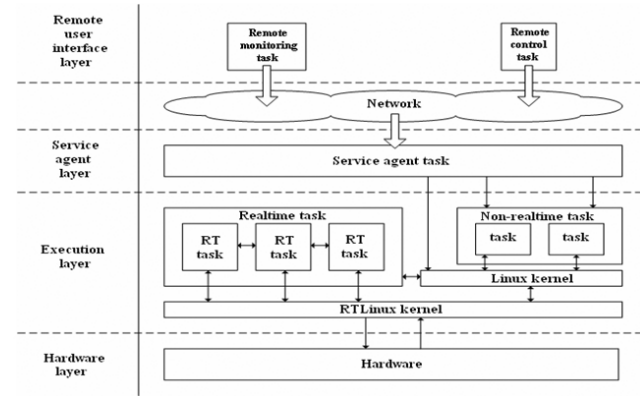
Remote user interface layer

Remote monitoring task

Remote control task

Network

Service agent layer

Service agent task

Execution layer

Realtime task

RT task

RT task

RT task

Non-realtime task

task

task

Linux kernel

RTLinux kernel

Hardware layer

Hardware